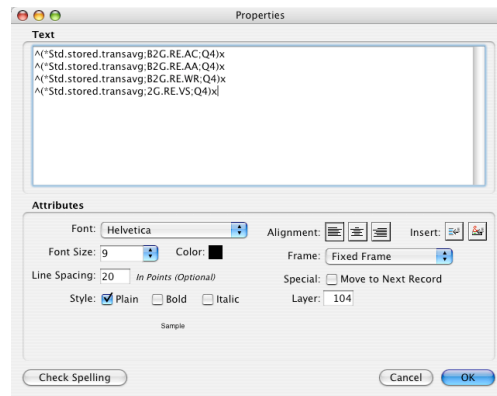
Properties

Text

^(*Std.stored.transavg;B2G.RE.AC;Q4)x
^(*Std.stored.transavg;B2G.RE.AA;Q4)x
^(*Std.stored.transavg;B2G.RE.WR;Q4)x
^(*Std.stored.transavg;2G.RE.VS;Q4)x

Attributes

Font: Helvetica

Font Size: 9

Color:

Line Spacing: 20 In Points (Optional)

Style: Plain Bold Italic

Sample

Alignment:

Insert:

Frame: Fixed Frame

Special: Move to Next Record

Layer: 104

Check Spelling

Cancel

OK